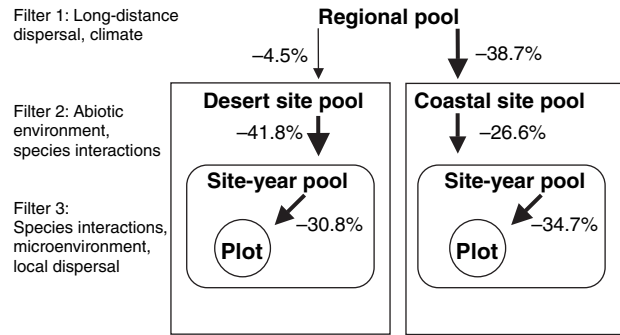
Filter 1: Long-distance dispersal, climate

Regional pool

–4.5%

–38.7%

Filter 2: Abiotic environment, species interactions

Desert site pool

–41.8%

Coastal site pool

–26.6%

Filter 3: Species interactions, microenvironment, local dispersal

Site-year pool

–30.8%

Plot

Site-year pool

–34.7%

Plot